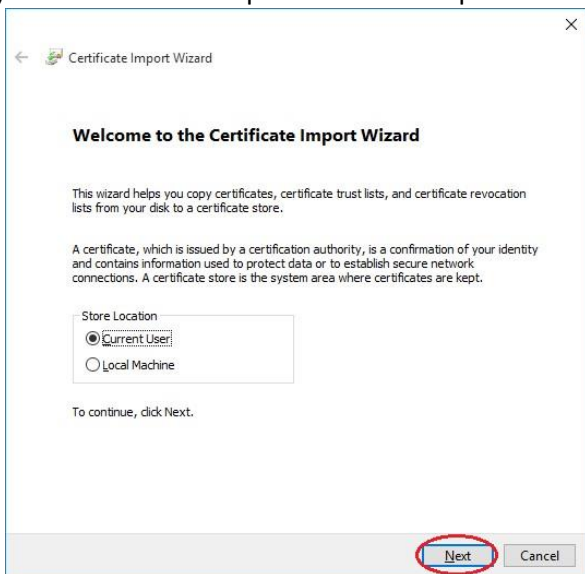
×

Certificate Import Wizard

Welcome to the Certificate Import Wizard

This wizard helps you copy certificates, certificate trust lists, and certificate revocation lists from your disk to a certificate store.

A certificate, which is issued by a certification authority, is a confirmation of your identity and contains information used to protect data or to establish secure network connections. A certificate store is the system area where certificates are kept.

Store Location
Current User
Local Machine

To continue, click Next.

Next
Cancel